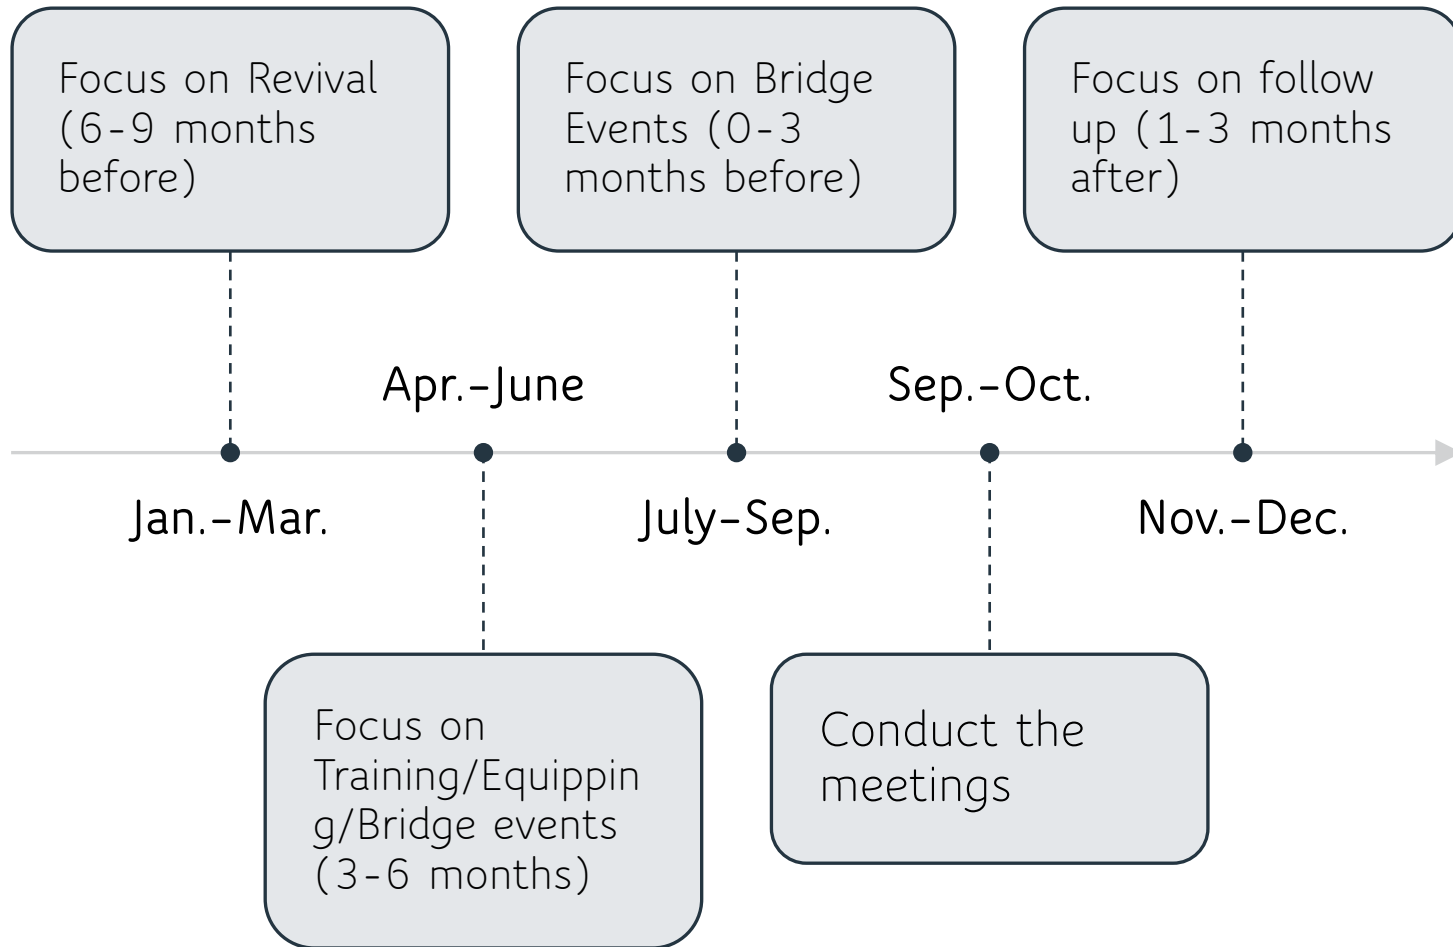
Focus on Revival (6-9 months before)

Focus on Bridge Events (0-3 months before)

Focus on follow up (1-3 months after)

Apr.-June

Sep.-Oct.

Jan.-Mar.

July-Sep.

Nov.-Dec.

Focus on Training/Equipping/Bridge events (3-6 months)

Conduct the meetings